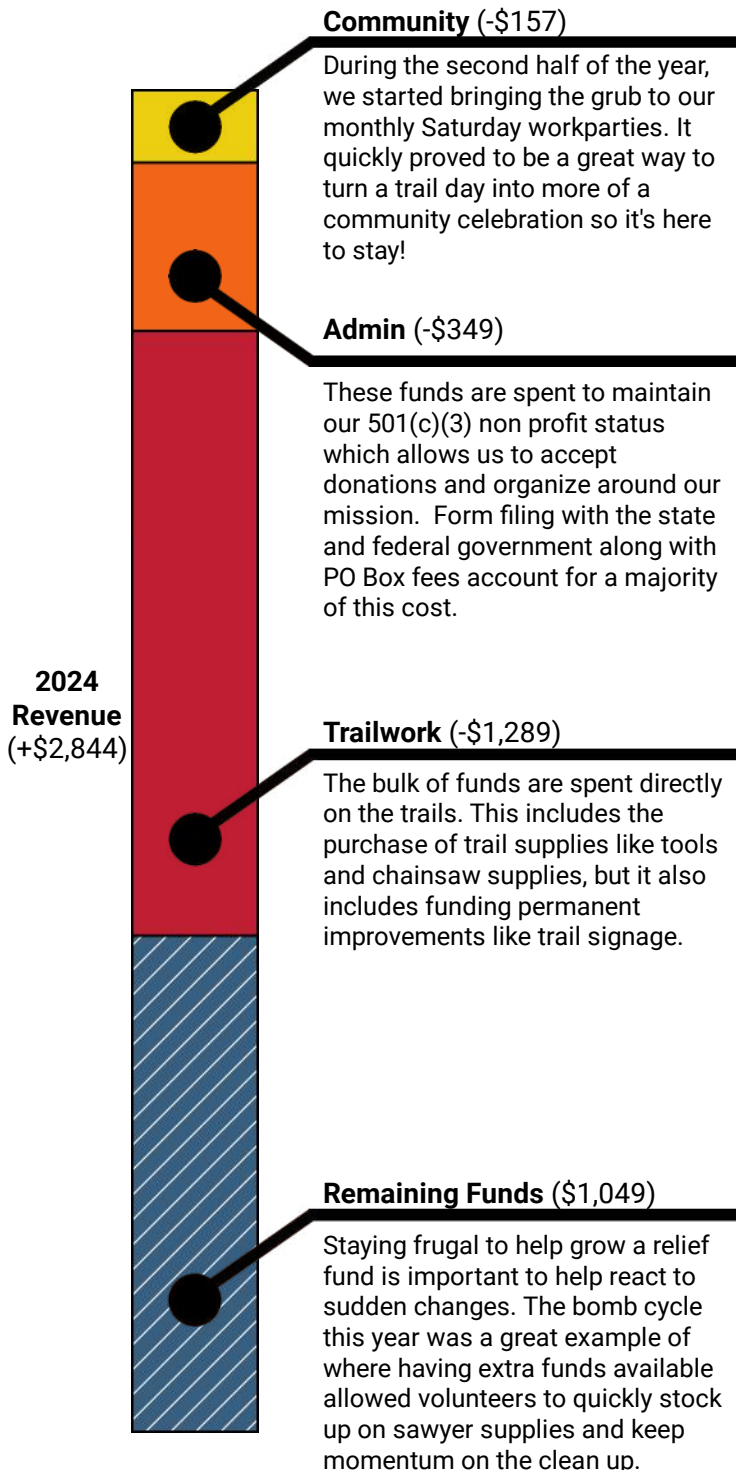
**Community** (-$157)

During the second half of the year, we started bringing the grub to our monthly Saturday workparties. It quickly proved to be a great way to turn a trail day into more of a community celebration so it's here to stay!

**Admin** (-$349)

These funds are spent to maintain our 501(c)(3) non profit status which allows us to accept donations and organize around our mission. Form filing with the state and federal government along with PO Box fees account for a majority of this cost.

**2024 Revenue** (+$2,844)

**Trailwork** (-$1,289)

The bulk of funds are spent directly on the trails. This includes the purchase of trail supplies like tools and chainsaw supplies, but it also includes funding permanent improvements like trail signage.

**Remaining Funds** ($1,049)

Staying frugal to help grow a relief fund is important to help react to sudden changes. The bomb cycle this year was a great example of where having extra funds available allowed volunteers to quickly stock up on sawyer supplies and keep momentum on the clean up.